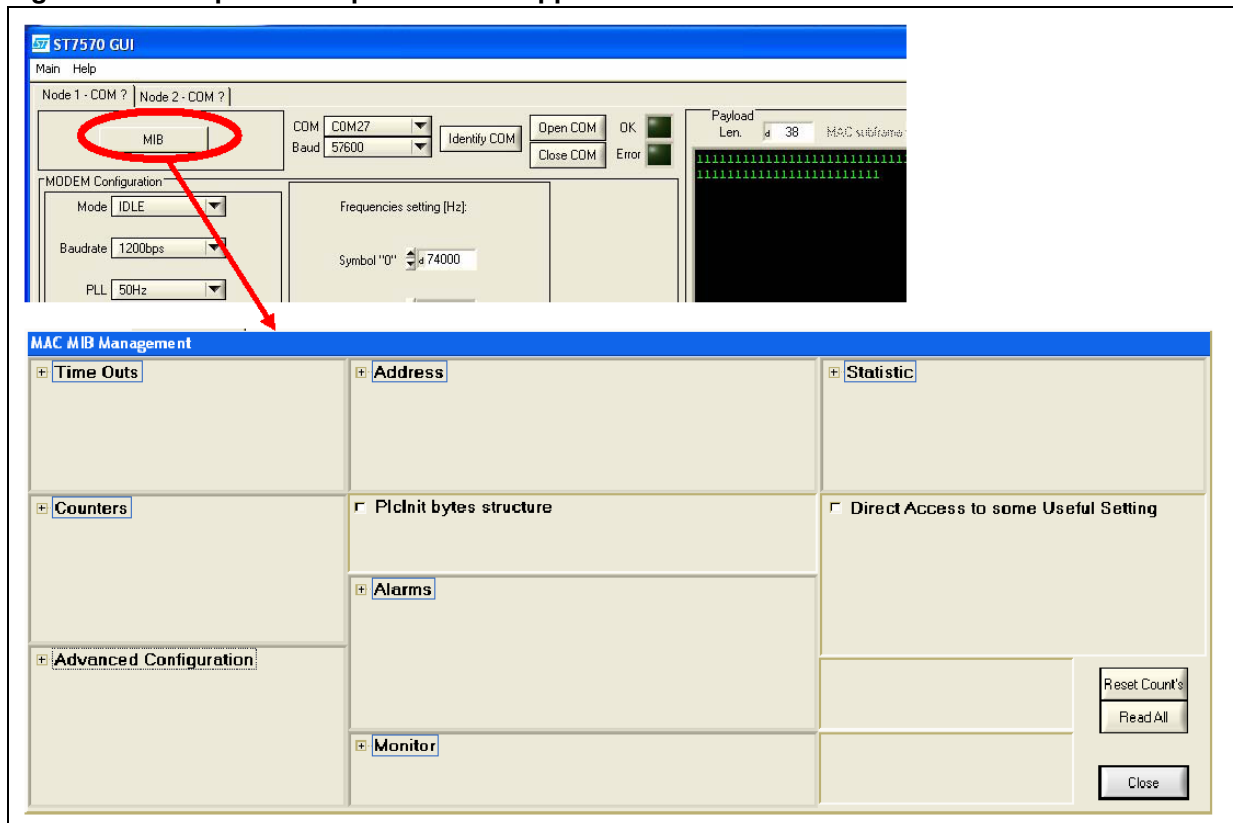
ST7570 GUI

Main Help

Node 1 - COM ? | Node 2 - COM ?

MIB

COM COM27
Baud 57600

Identify COM

Open COM
Close COM

OK
Error

Payload
Len. d 38 MAC subframe

111111111111111111111111111
1111111111111111111111

MODEM Configuration

Mode IDLE

Baudrate 1200bps

PLL 50Hz

Frequencies setting [Hz]:

Symbol "0" d 74000

MAC MIB Management

Time Outs

Address

Statistic

Counters

PlcInit bytes structure

Direct Access to some Useful Setting

Alarms

Advanced Configuration

Reset Count's

Read All

Monitor

Close